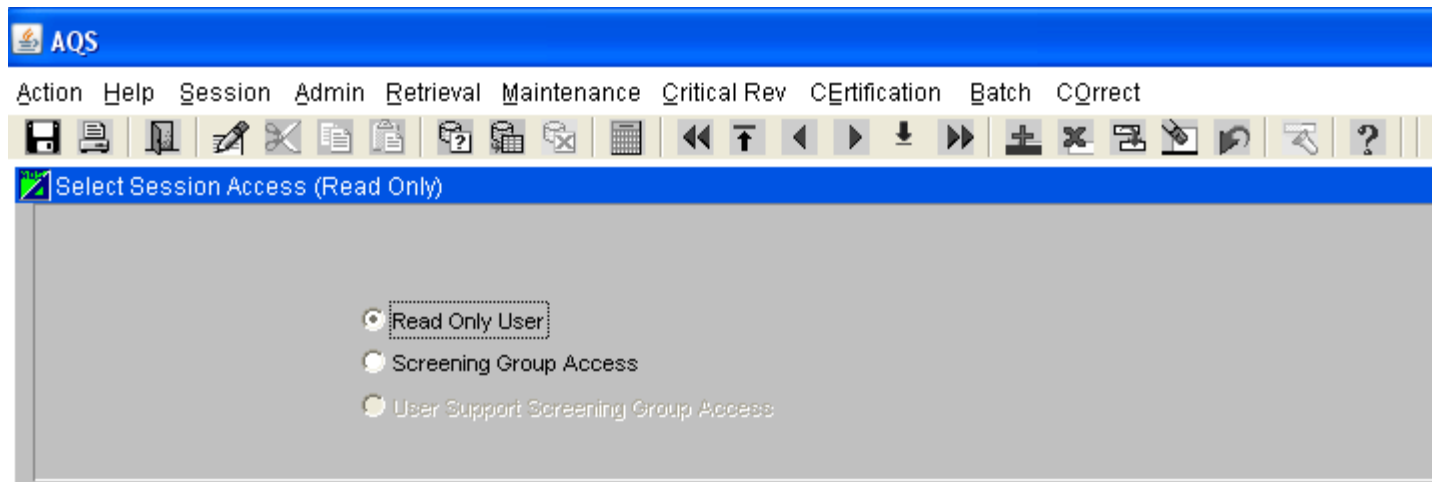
AQS

Action Help Session Admin Retrieval Maintenance Critical Rev CErtification Batch COrrect

Select Session Access (Read Only)

Read Only User
Screening Group Access
User Support Screening Group Access